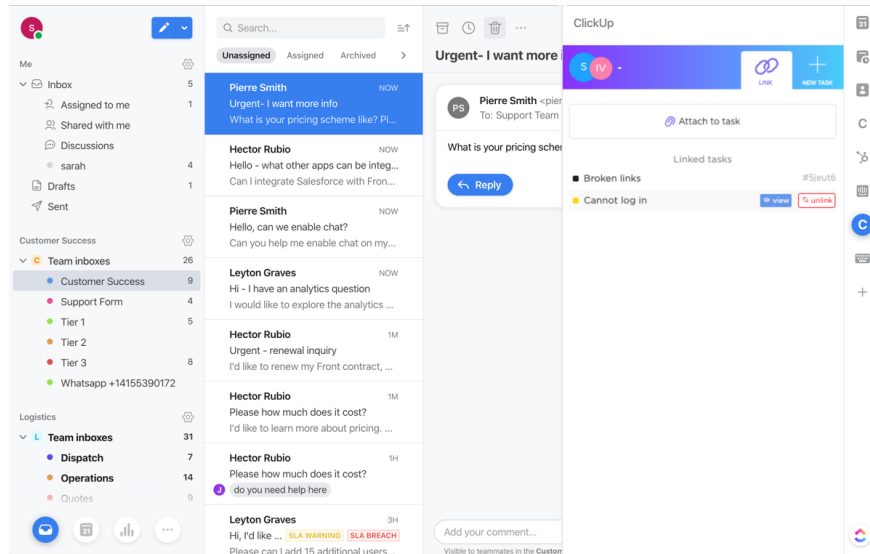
S

Me

Inbox 5

Assigned to me 1

Shared with me

Discussions

sarah 4

Drafts 1

Sent

Customer Success

C Team inboxes 26

Customer Success 9

Support Form 4

Tier 1 5

Tier 2

Tier 3 8

Whatsapp +14155390172

Logistics

L Team inboxes 31

Dispatch 7

Operations 14

Quotes 9

Search...

Unassigned Assigned Archived

Pierre Smith NOW
Urgent- I want more info
What is your pricing scheme like? Pi...

Hector Rubio NOW
Hello - what other apps can be integ...
Can I integrate Salesforce with Fron...

Pierre Smith NOW
Hello, can we enable chat?
Can you help me enable chat on my...

Leyton Graves NOW
Hi - I have an analytics question
I would like to explore the analytics ...

Hector Rubio 1M
Urgent - renewal inquiry
I'd like to renew my Front contract, ...

Hector Rubio 1M
Please how much does it cost?
I'd like to learn more about pricing. ...

Hector Rubio 1H
Please how much does it cost?
J do you need help here

Leyton Graves 3H
Hi, I'd like ... SLA WARNING SLA BREACH
Please can I add 15 additional users

Urgent- I want more

PS Pierre Smith <pier
To: Support Team

What is your pricing schen

Reply

Add your comment...
Visible to teammates in the Custon

ClickUp

S IV -

LINK

NEW TASK

Attach to task

Linked tasks

Broken links #5jeut6

Cannot log in view unlink

31

C

C